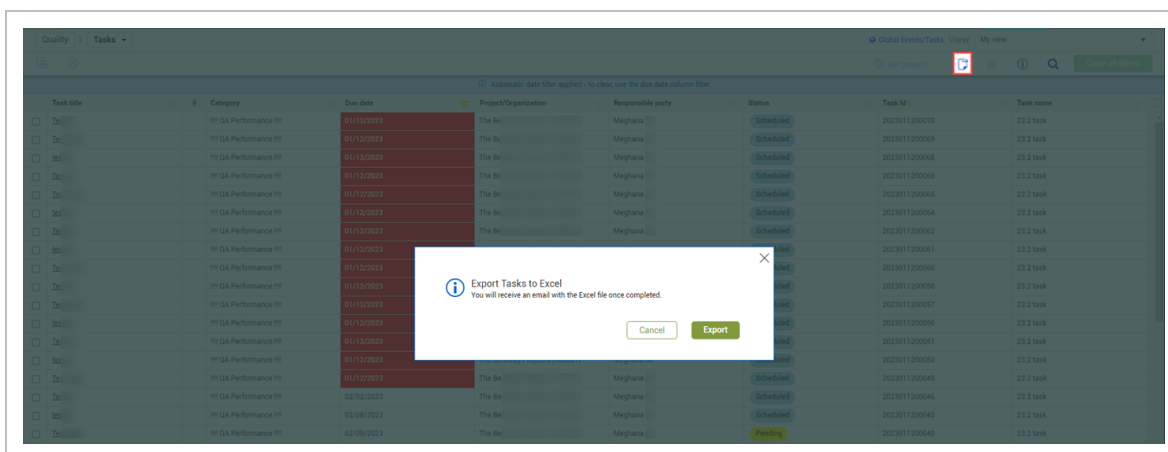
Quality > Tasks

Global Events/Tasks View: My view

Automatic date filter applied - to clear, use the due date column filter

| Task title | Category | Due date | Project/Organization | Responsible party | Status | Task Id | Task name |
|---|---|---|---|---|---|---|---|
| Te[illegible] | !!! QA Performance !!! | 01/12/2023 | The Be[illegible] | Meghana | Scheduled | 2023011200070 | 23.2 task |
| Te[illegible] | !!! QA Performance !!! | 01/12/2023 | The Be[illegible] | Meghana | Scheduled | 2023011200069 | 23.2 task |
| te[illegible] | !!! QA Performance !!! | 01/12/2023 | The Be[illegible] | Meghana | Scheduled | 2023011200068 | 23.2 task |
| Te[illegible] | !!! QA Performance !!! | 01/12/2023 | The Be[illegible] | Meghana | Scheduled | 2023011200066 | 23.2 task |
| Te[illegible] | !!! QA Performance !!! | 01/12/2023 | The Be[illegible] | Meghana | Scheduled | 2023011200065 | 23.2 task |
| te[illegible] | !!! QA Performance !!! | 01/12/2023 | The Be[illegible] | Meghana | Scheduled | 2023011200064 | 23.2 task |
| Te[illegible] | !!! QA Performance !!! | 01/12/2023 | The Be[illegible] | Meghana | Scheduled | 2023011200062 | 23.2 task |
| te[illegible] | !!! QA Performance !!! | 01/12/2023 | | | | 2023011200061 | 23.2 task |
| Te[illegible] | !!! QA Performance !!! | 01/12/2023 | | | | 2023011200060 | 23.2 task |
| Te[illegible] | !!! QA Performance !!! | 01/12/2023 | | | | 2023011200058 | 23.2 task |
| Te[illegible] | !!! QA Performance !!! | 01/12/2023 | | | | 2023011200057 | 23.2 task |
| te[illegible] | !!! QA Performance !!! | 01/12/2023 | | | | 2023011200056 | 23.2 task |
| Te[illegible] | !!! QA Performance !!! | 01/12/2023 | | | | 2023011200051 | 23.2 task |
| te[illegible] | !!! QA Performance !!! | 01/12/2023 | | | | 2023011200050 | 23.2 task |
| Te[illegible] | !!! QA Performance !!! | 01/12/2023 | The Be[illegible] | Meghana | Scheduled | 2023011200049 | 23.2 task |
| Te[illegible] | !!! QA Performance !!! | 02/02/2023 | The Be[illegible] | Meghana | Scheduled | 2023011200046 | 23.2 task |
| te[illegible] | !!! QA Performance !!! | 02/09/2023 | The Be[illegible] | Meghana | Scheduled | 2023011200043 | 23.2 task |
| Te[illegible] | !!! QA Performance !!! | 02/09/2023 | The Be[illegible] | Meghana | Pending | 2023011200040 | 23.2 task |

Export Tasks to Excel
You will receive an email with the Excel file once completed.

Cancel Export